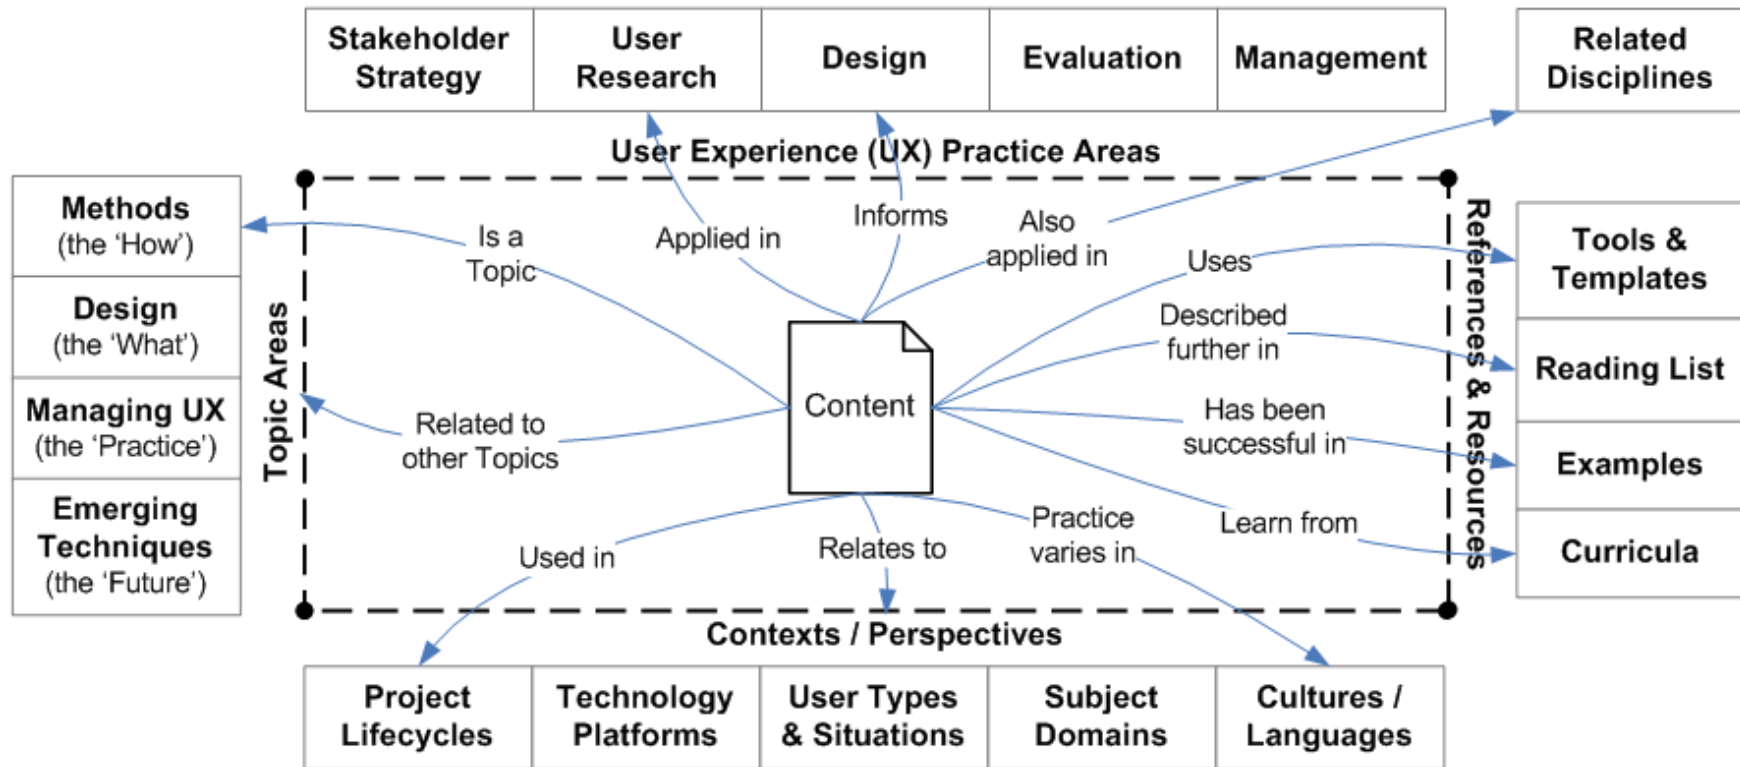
| Stakeholder Strategy | User Research | Design | Evaluation | Management |
|---|---|---|---|---|

Related Disciplines

User Experience (UX) Practice Areas

| Methods (the 'How') |
|---|
| Design (the 'What') |
| Managing UX (the 'Practice') |
| Emerging Techniques (the 'Future') |

Topic Areas

Is a Topic

Applied in

Informs

Also applied in

Uses

Described further in

Related to other Topics

Content

Has been successful in

Learn from

Used in

Relates to

Practice varies in

References & Resources

| Tools & Templates |
|---|
| Reading List |
| Examples |
| Curricula |

Contexts / Perspectives

| Project Lifecycles | Technology Platforms | User Types & Situations | Subject Domains | Cultures / Languages |
|---|---|---|---|---|